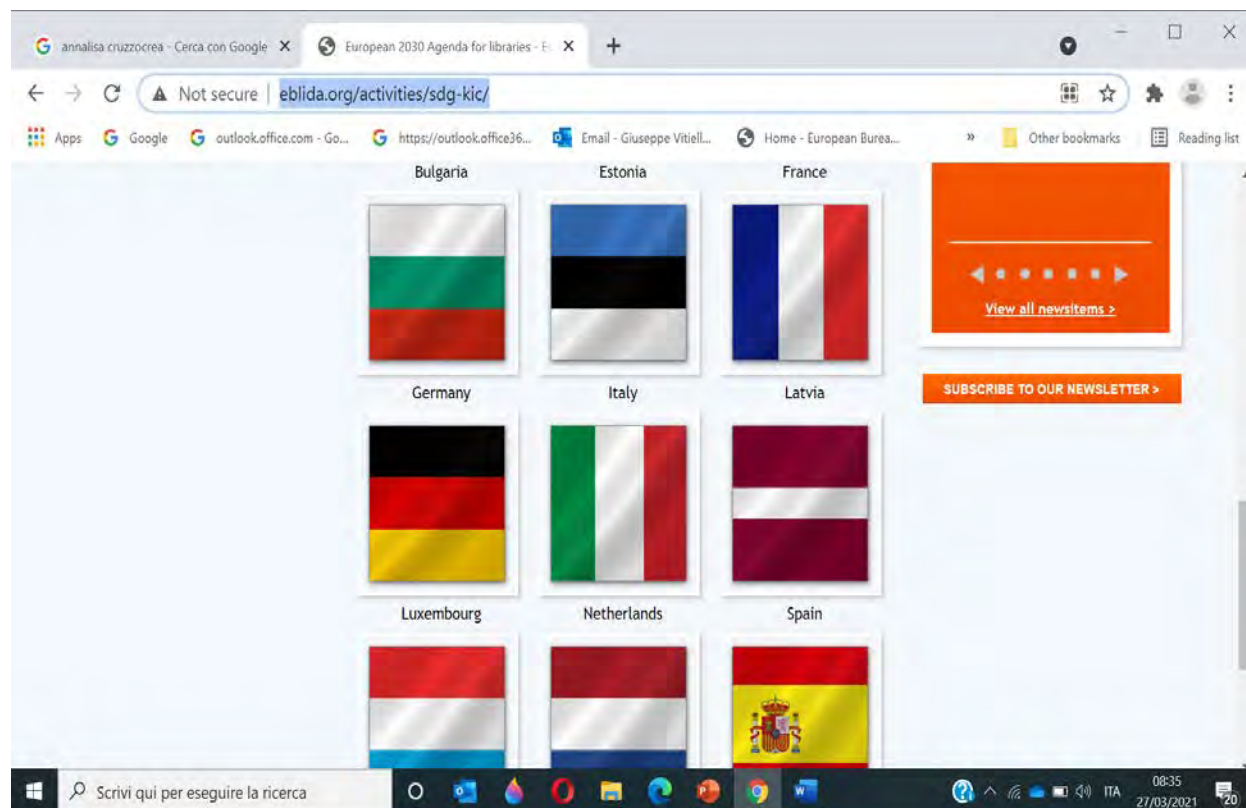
annalisa cruzzocrea - Cerca con Google ×
European 2030 Agenda for libraries - E ×
+

Not secure | eblida.org/activities/sdg-kic/

Apps Google outlook.office.com - Go... https://outlook.office36... Email - Giuseppe Vitiell... Home - European Burea... » Other bookmarks Reading list

Bulgaria
Estonia
France
Germany
Italy
Latvia
Luxembourg
Netherlands
Spain

View all newsitems >

SUBSCRIBE TO OUR NEWSLETTER >

Scrivi qui per eseguire la ricerca

ITA 08:35 27/03/2021 20